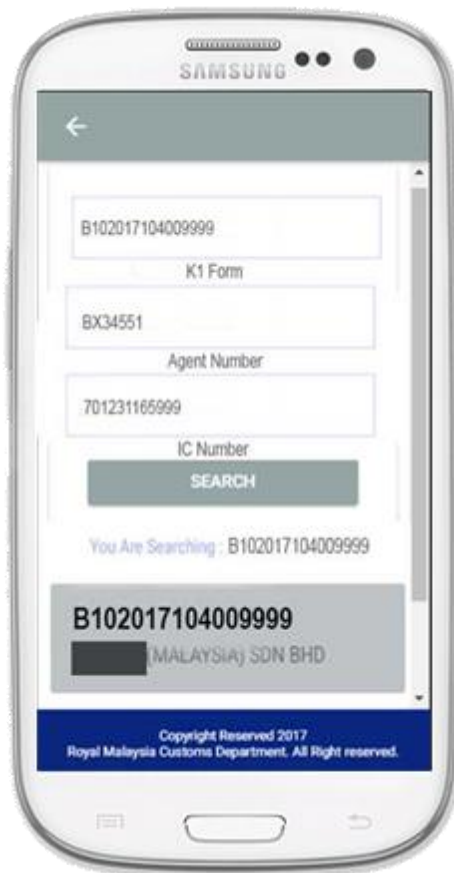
SAMSUNG

←

B102017104009999

K1 Form

BX34551

Agent Number

701231165999

IC Number

SEARCH

You Are Searching : B102017104009999

B102017104009999

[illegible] (MALAYSIA) SDN BHD

Copyright Reserved 2017
Royal Malaysia Customs Department. All Right reserved.